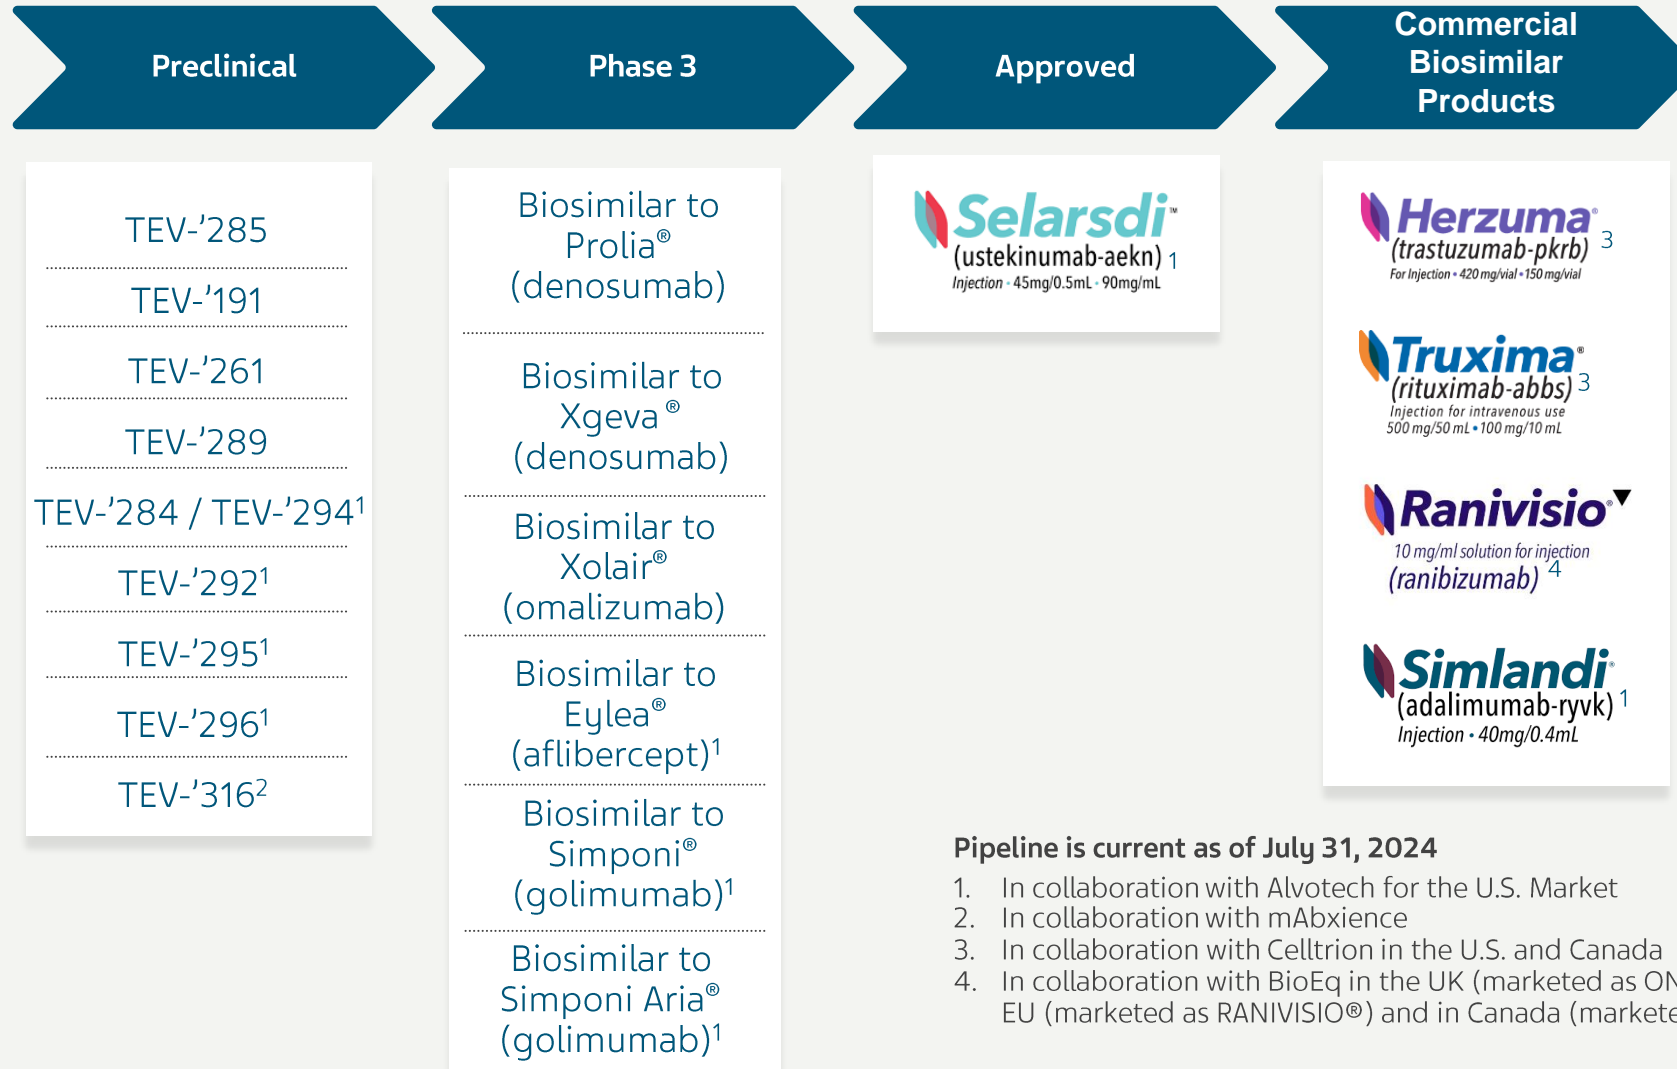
Preclinical

Phase 3

Approved

Commercial Biosimilar Products

TEV-’285

TEV-’191

TEV-’261

TEV-’289

TEV-’284 / TEV-’294$^1$

TEV-’292$^1$

TEV-’295$^1$

TEV-’296$^1$

TEV-’316$^2$

Biosimilar to Prolia® (denosumab)

Biosimilar to Xgeva ® (denosumab)

Biosimilar to Xolair® (omalizumab)

Biosimilar to Eylea® (aflibercept)$^1$

Biosimilar to Simponi® (golimumab)$^1$

Biosimilar to Simponi Aria® (golimumab)$^1$

Selarsdi™ (ustekinumab-aekn) 1
Injection · 45mg/0.5mL · 90mg/mL

Herzuma® (trastuzumab-pkrb) 3
For Injection · 420 mg/vial · 150 mg/vial

Truxima® (rituximab-abbs) 3
Injection for intravenous use
500 mg/50 mL • 100 mg/10 mL

Ranivisio® ▼
10 mg/ml solution for injection
(ranibizumab) 4

Simlandi® (adalimumab-ryvk) 1
Injection • 40mg/0.4mL

Pipeline is current as of July 31, 2024
1. In collaboration with Alvotech for the U.S. Market
2. In collaboration with mAbxience
3. In collaboration with Celltrion in the U.S. and Canada
4. In collaboration with BioEq in the UK (marketed as ON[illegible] EU (marketed as RANIVISIO®) and in Canada (markete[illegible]